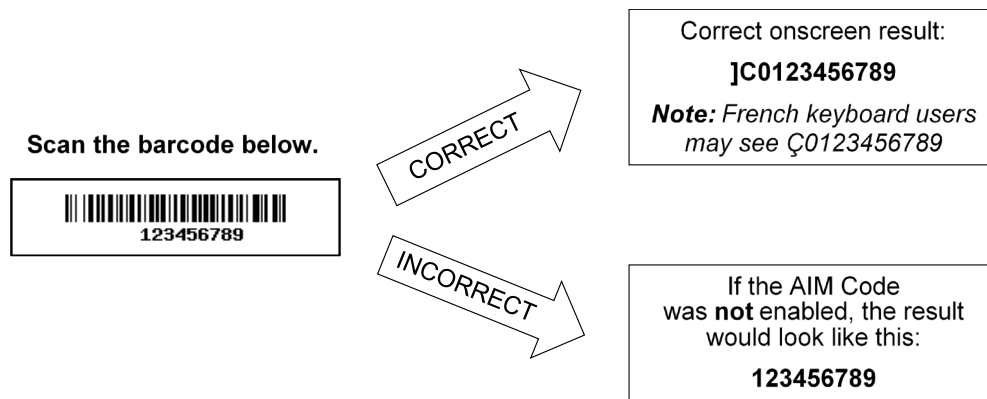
Scan the barcode below.

123456789

CORRECT

Correct onscreen result:

]C0123456789

**Note:** French keyboard users may see Ç0123456789

INCORRECT

If the AIM Code was **not** enabled, the result would look like this:

123456789